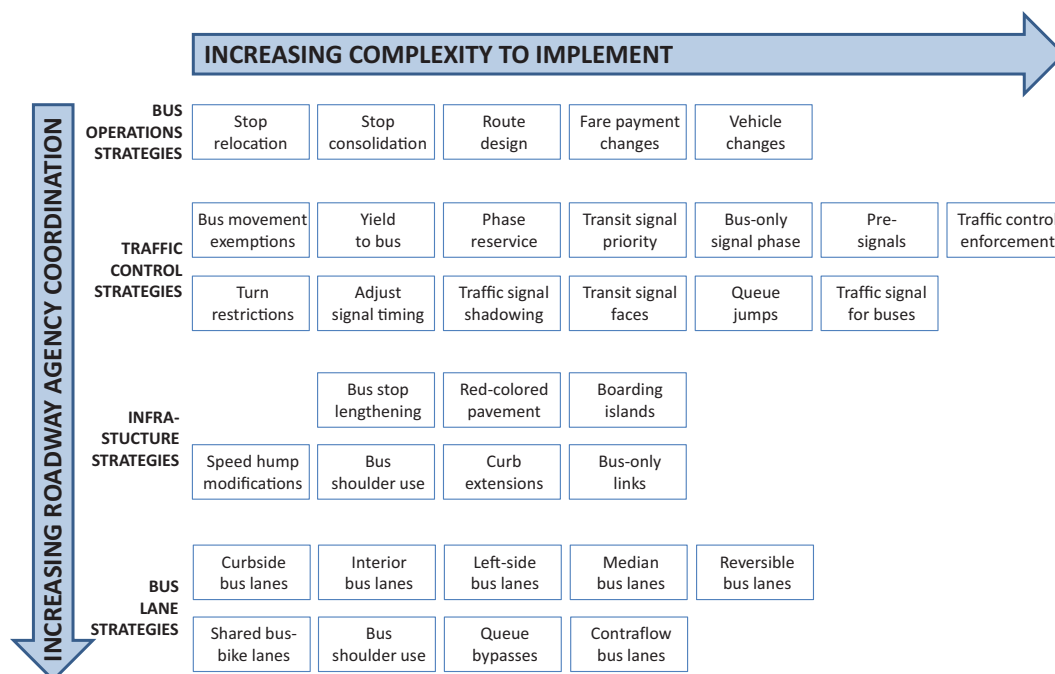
INCREASING COMPLEXITY TO IMPLEMENT

INCREASING ROADWAY AGENCY COORDINATION

BUS OPERATIONS STRATEGIES

Stop relocation

Stop consolidation

Route design

Fare payment changes

Vehicle changes

TRAFFIC CONTROL STRATEGIES

Bus movement exemptions

Yield to bus

Phase reservice

Transit signal priority

Bus-only signal phase

Pre-signals

Traffic control enforcement

Turn restrictions

Adjust signal timing

Traffic signal shadowing

Transit signal faces

Queue jumps

Traffic signal for buses

INFRA-STUCTURE STRATEGIES

Bus stop lengthening

Red-colored pavement

Boarding islands

Speed hump modifications

Bus shoulder use

Curb extensions

Bus-only links

BUS LANE STRATEGIES

Curbside bus lanes

Interior bus lanes

Left-side bus lanes

Median bus lanes

Reversible bus lanes

Shared bus-bike lanes

Bus shoulder use

Queue bypasses

Contraflow bus lanes